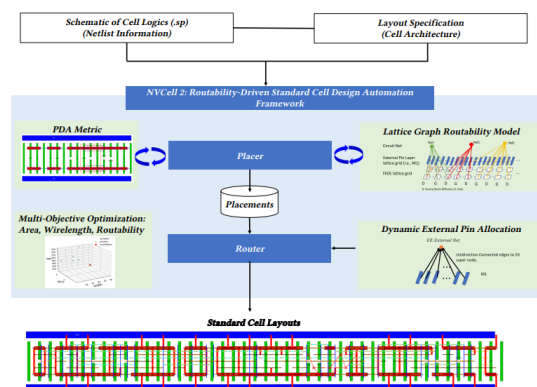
Schematic of Cell Logics (.sp)
(Netlist Information)

Layout Specification
(Cell Architecture)

NVCell 2: Routability-Driven Standard Cell Design Automation Framework

PDA Metric

Lattice Graph Routability Model

Circuit Net

External Pin Layer-lattice grid (i.e., M1)

FEOL lattice grid

Placer

Placements

Multi-Objective Optimization: Area, Wirelength, Routability

Router

Dynamic External Pin Allocation

EX: External Net

Unidirection Connected edges to EX super node.

M1

Standard Cell Layouts